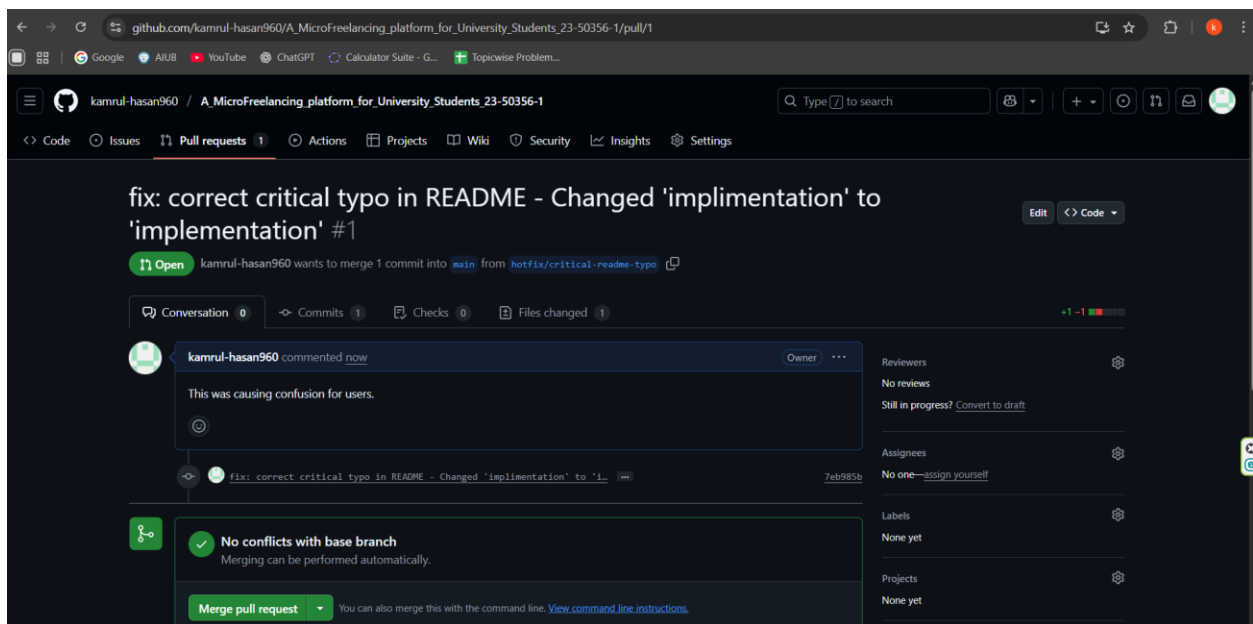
github.com/kamrul-hasan960/A_MicroFreelancing_platform_for_University_Students_23-50356-1/pull/1

Google AIUB YouTube ChatGPT Calculator Suite - G... Topicwise Problem...

kamrul-hasan960 / A_MicroFreelancing_platform_for_University_Students_23-50356-1

Type / to search

Code Issues Pull requests 1 Actions Projects Wiki Security Insights Settings

fix: correct critical typo in README - Changed 'implimentation' to 'implementation' #1

Edit Code

Open kamrul-hasan960 wants to merge 1 commit into main from hotfix/critical-readme-typo

Conversation 0 Commits 1 Checks 0 Files changed 1

+1 −1

kamrul-hasan960 commented now

Owner

This was causing confusion for users.

fix: correct critical typo in README - Changed 'implimentation' to 'i… … 7eb985b

No conflicts with base branch
Merging can be performed automatically.

Merge pull request You can also merge this with the command line. View command line instructions.

Reviewers
No reviews
Still in progress? Convert to draft

Assignees
No one—assign yourself

Labels
None yet

Projects
None yet